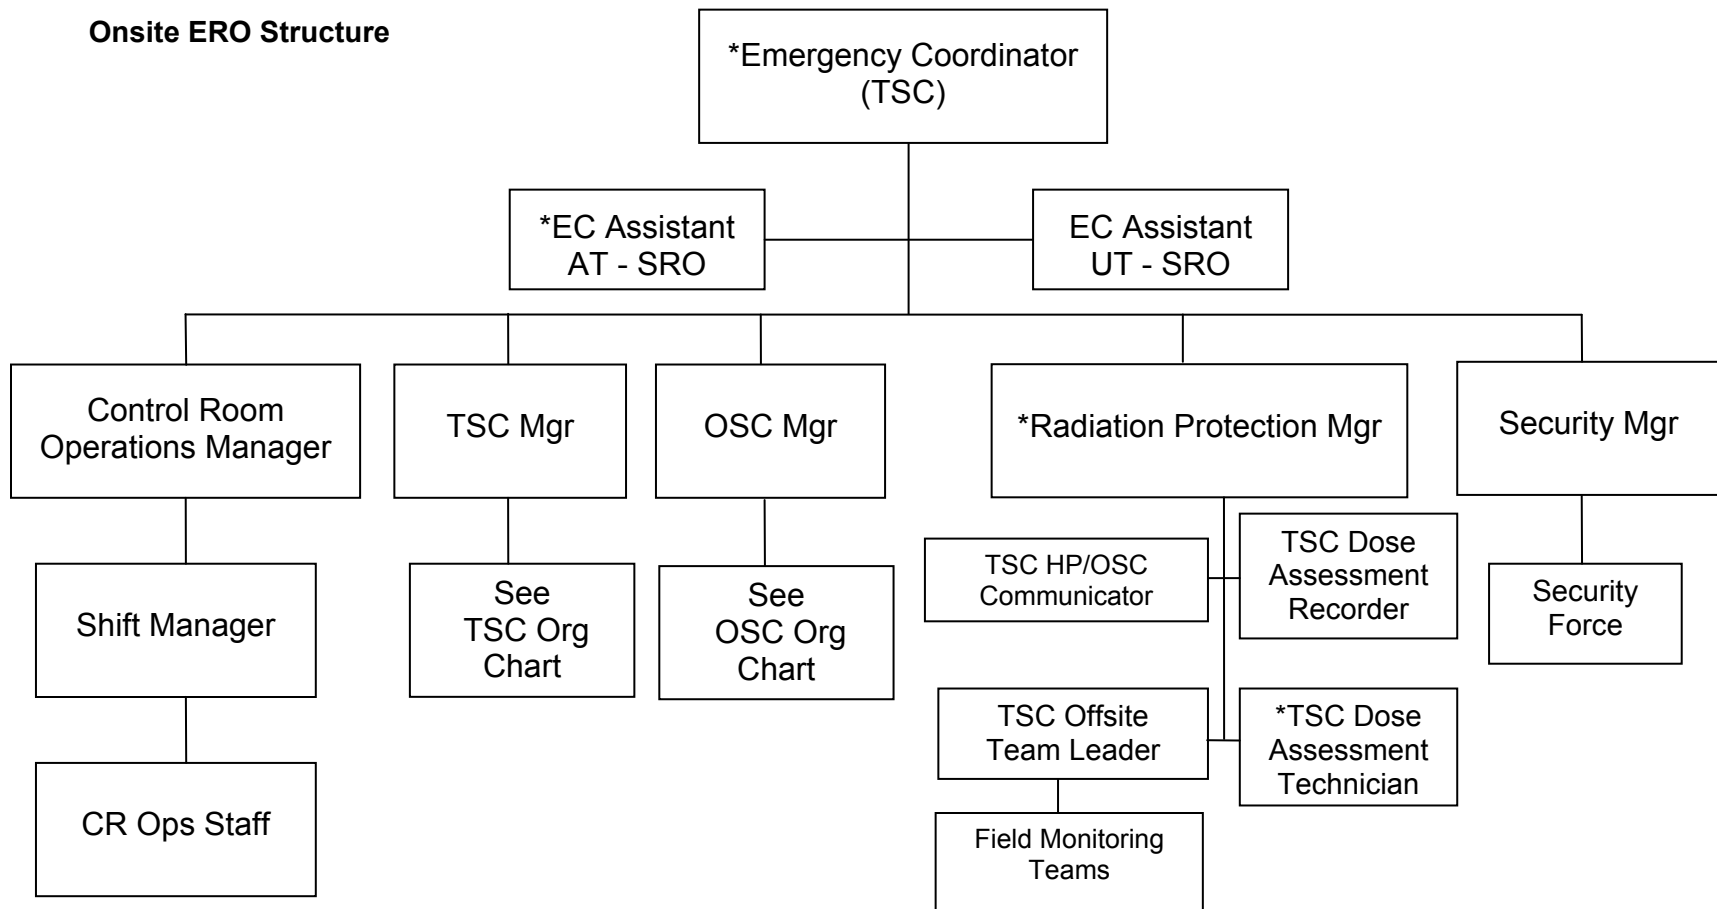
**Onsite ERO Structure**

*Emergency Coordinator (TSC)

*EC Assistant AT - SRO

EC Assistant UT - SRO

Control Room Operations Manager

Shift Manager

CR Ops Staff

TSC Mgr

See TSC Org Chart

OSC Mgr

See OSC Org Chart

*Radiation Protection Mgr

TSC HP/OSC Communicator

TSC Dose Assessment Recorder

TSC Offsite Team Leader

*TSC Dose Assessment Technician

Field Monitoring Teams

Security Mgr

Security Force